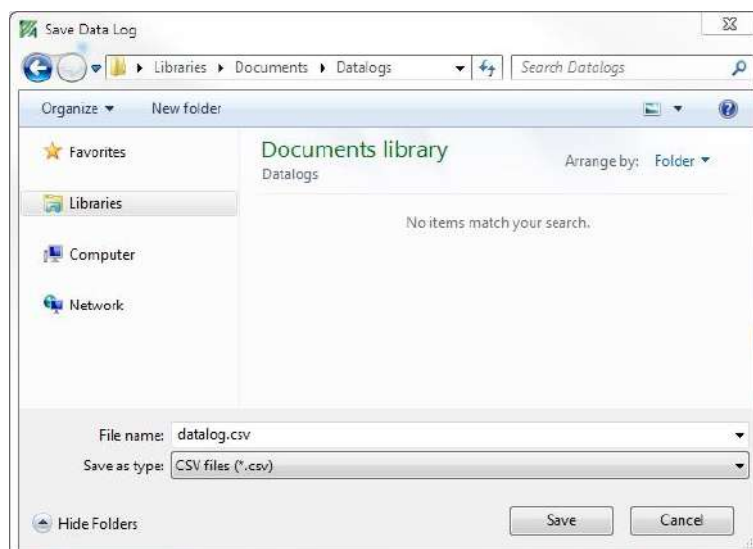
Save Data Log

Libraries ▸ Documents ▸ Datalogs

Search Datalogs

Organize ▾ New folder

Favorites

Libraries

Computer

Network

Documents library

Datalogs

Arrange by: Folder ▾

No items match your search.

File name: datalog.csv

Save as type: CSV files (*.csv)

Hide Folders

Save

Cancel